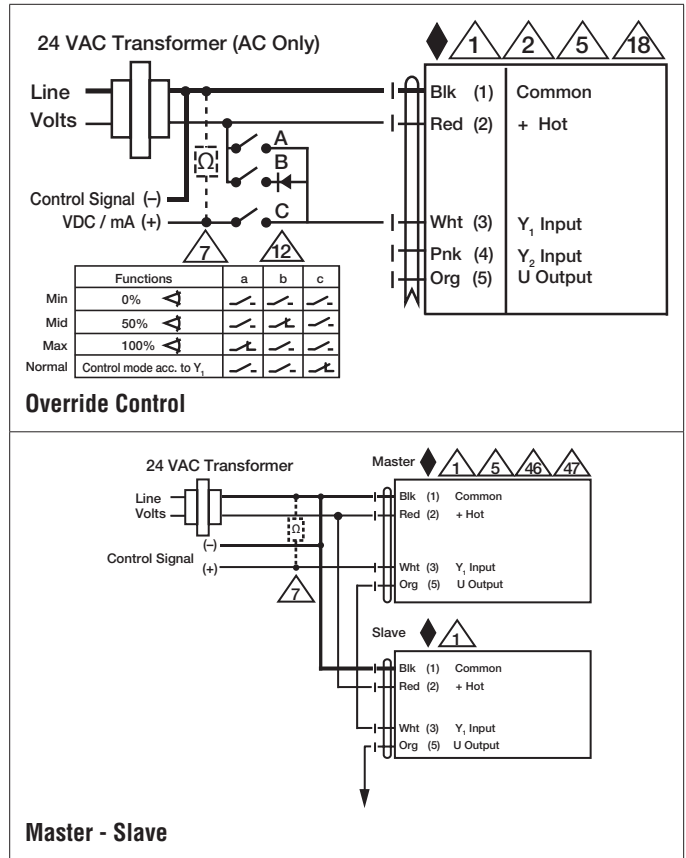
24 VAC Transformer (AC Only)

1 2 5 18

Line Volts

Blk (1) Common
Red (2) + Hot

$\Omega$

A
B
C

Control Signal (–)
VDC / mA (+)

7 12

Wht (3) $Y_1$ Input
Pnk (4) $Y_2$ Input
Org (5) U Output

| | Functions | a | b | c |
|---|---|---|---|---|
| Min | 0% | | | |
| Mid | 50% | | | |
| Max | 100% | | | |
| Normal | Control mode acc. to $Y_1$ | | | |

Override Control

24 VAC Transformer

Master 1 5 46 47

Line Volts

$\Omega$

Control Signal (–) (+)

7

Blk (1) Common
Red (2) + Hot
Wht (3) $Y_1$ Input
Org (5) U Output

Slave 1

Blk (1) Common
Red (2) + Hot
Wht (3) $Y_1$ Input
Org (5) U Output

Master - Slave